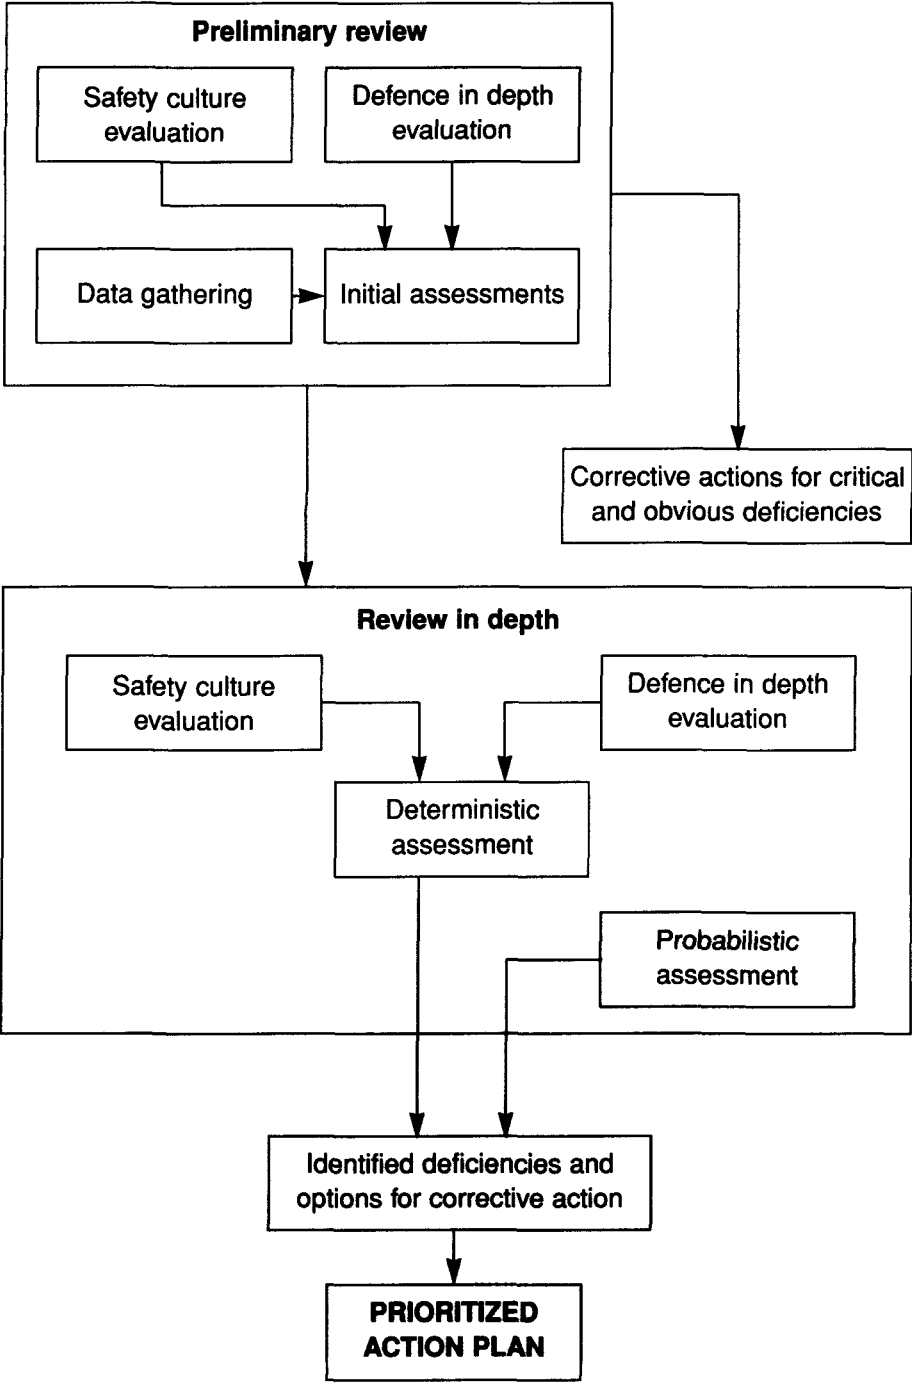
Preliminary review

Safety culture evaluation

Defence in depth evaluation

Data gathering

Initial assessments

Corrective actions for critical and obvious deficiencies

Review in depth

Safety culture evaluation

Defence in depth evaluation

Deterministic assessment

Probabilistic assessment

Identified deficiencies and options for corrective action

PRIORITIZED ACTION PLAN